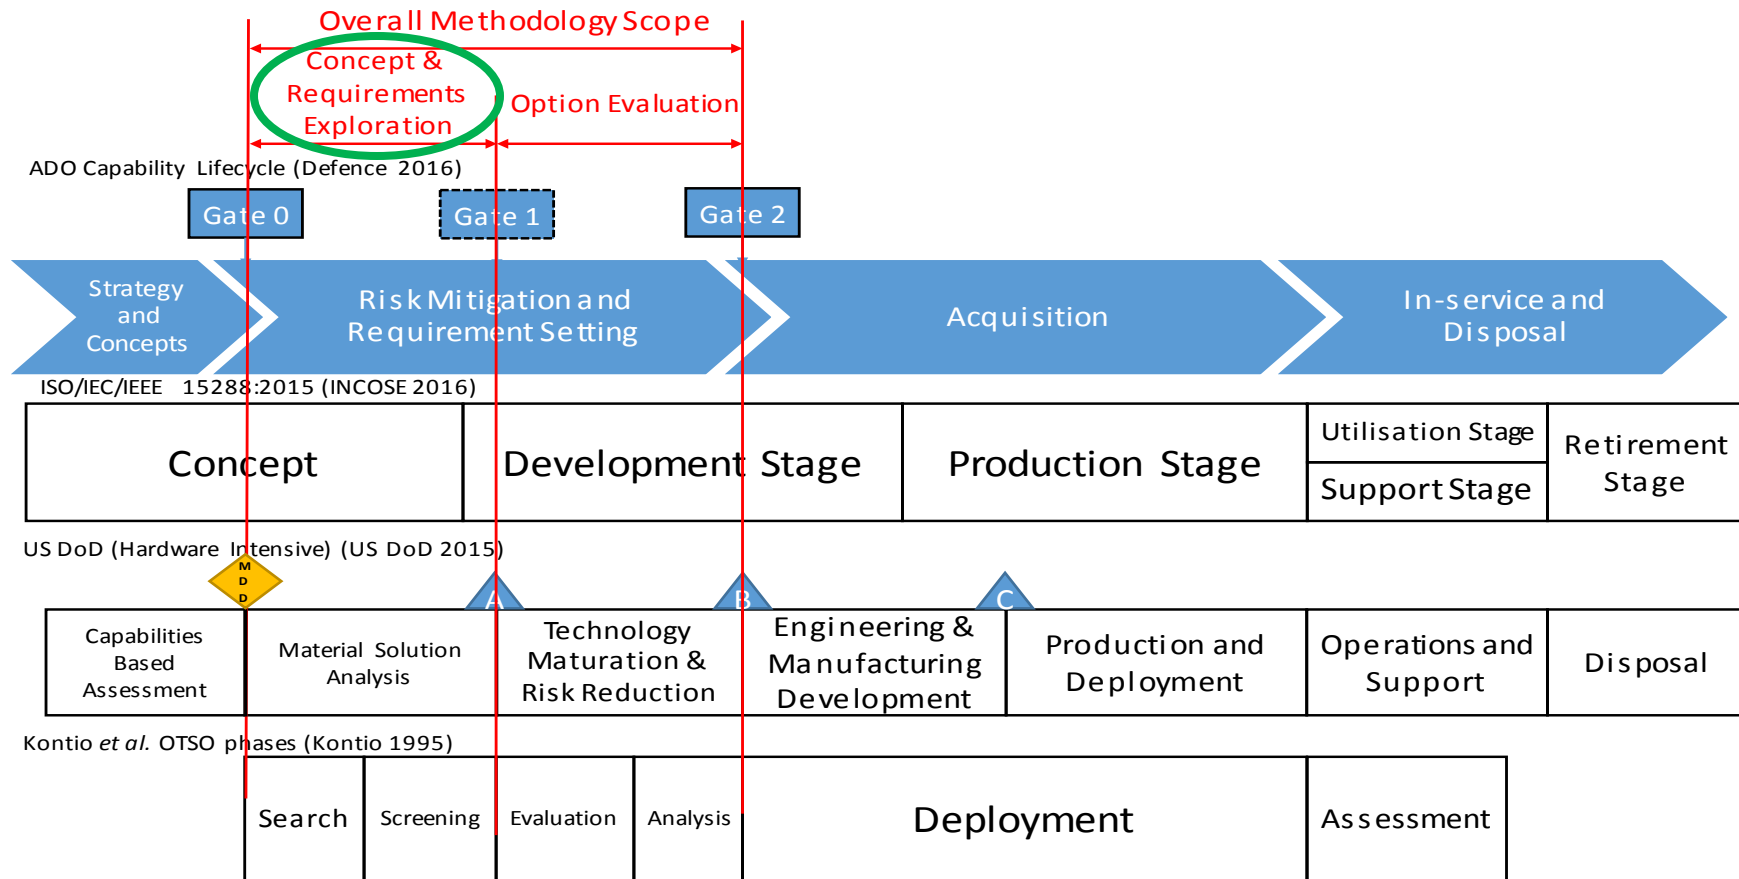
Overall Methodology Scope

Concept & Requirements Exploration

Option Evaluation

ADO Capability Lifecycle (Defence 2016)

Gate 0

Gate 1

Gate 2

Strategy and Concepts

Risk Mitigation and Requirement Setting

Acquisition

In-service and Disposal

ISO/IEC/IEEE 15288:2015 (INCOSE 2016)

| Concept | Development Stage | Production Stage | Utilisation Stage / Support Stage | Retirement Stage |
|---|---|---|---|---|

US DoD (Hardware Intensive) (US DoD 2015)

M D D

A

B

C

| Capabilities Based Assessment | Material Solution Analysis | Technology Maturation & Risk Reduction | Engineering & Manufacturing Development | Production and Deployment | Operations and Support | Disposal |
|---|---|---|---|---|---|---|

Kontio *et al.* OTSO phases (Kontio 1995)

| Search | Screening | Evaluation | Analysis | Deployment | Assessment |
|---|---|---|---|---|---|